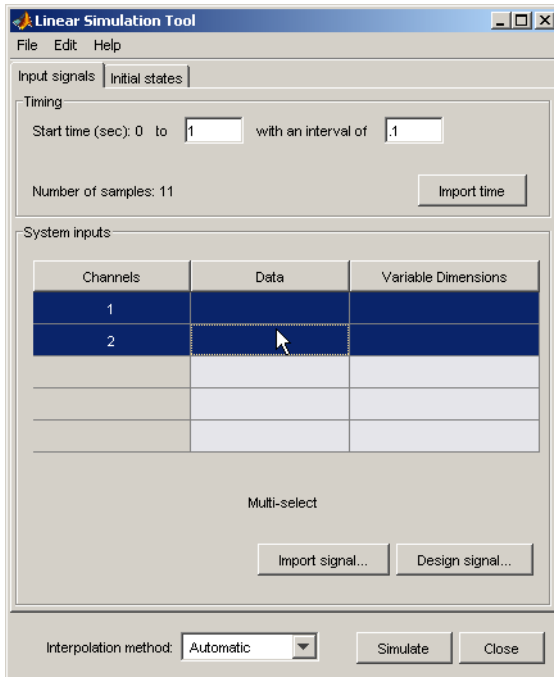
Linear Simulation Tool

File Edit Help

Input signals | Initial states

Timing

Start time (sec): 0 to 1 with an interval of .1

Number of samples: 11

Import time

System inputs

| Channels | Data | Variable Dimensions |
|---|---|---|
| 1 | | |
| 2 | | |
| | | |
| | | |
| | | |

Multi-select

Import signal... Design signal...

Interpolation method: Automatic

Simulate Close